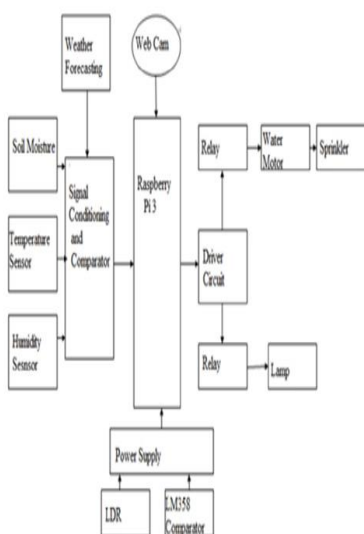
Weather Forecasting

Web Cam

Soil Moisture

Temperature Sensor

Humidity Sesnsor

Signal Conditioning and Comparator

Raspberry Pi 3

Relay

Water Motor

Sprinkler

Driver Circuit

Relay

Lamp

Power Supply

LDR

LM358 Comparator